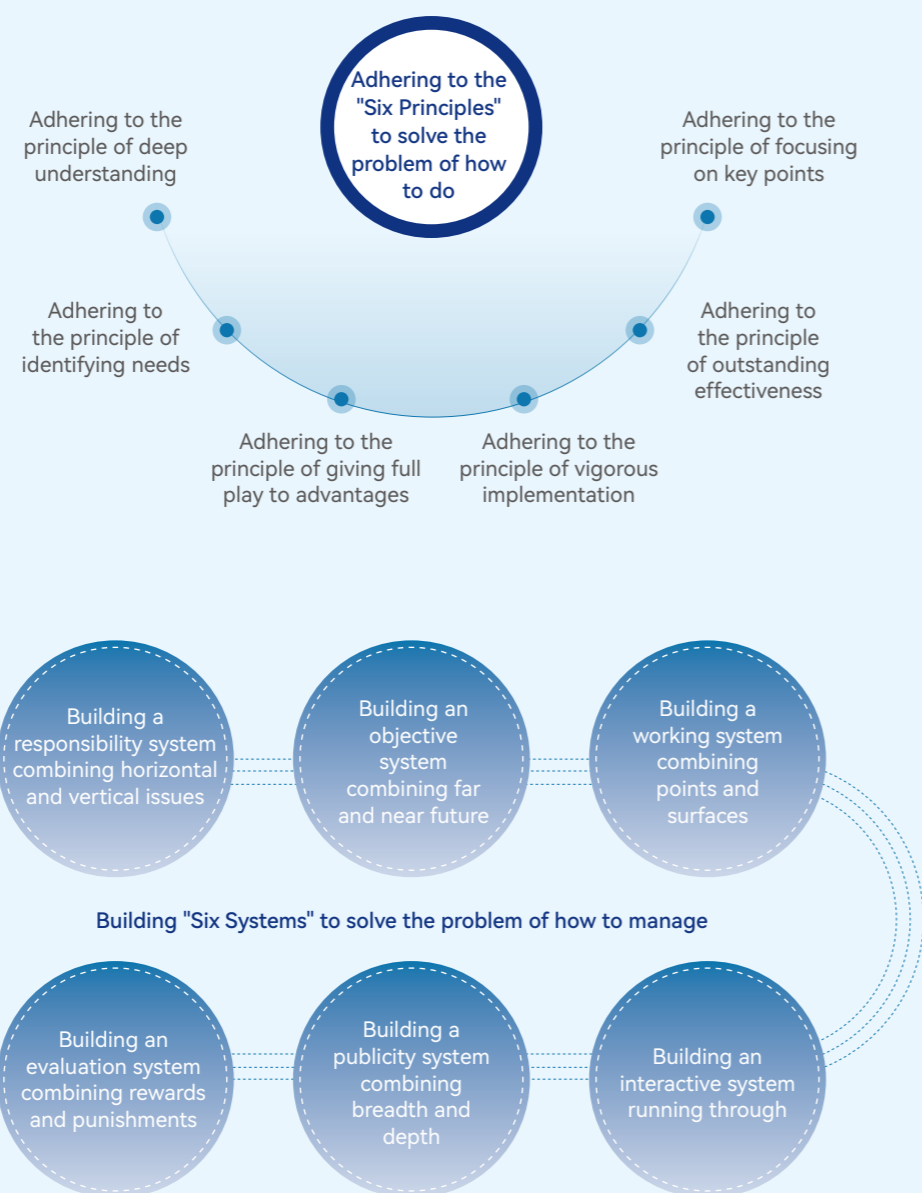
Adhering to the "Six Principles" to solve the problem of how to do

Adhering to the principle of deep understanding

Adhering to the principle of focusing on key points

Adhering to the principle of identifying needs

Adhering to the principle of outstanding effectiveness

Adhering to the principle of giving full play to advantages

Adhering to the principle of vigorous implementation

Building a responsibility system combining horizontal and vertical issues

Building an objective system combining far and near future

Building a working system combining points and surfaces

Building "Six Systems" to solve the problem of how to manage

Building an evaluation system combining rewards and punishments

Building a publicity system combining breadth and depth

Building an interactive system running through